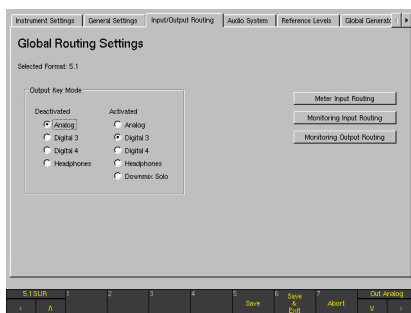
Instrument Settings | General Settings | Input/Output Routing | Audio System | Reference Levels | Global Generato

Global Routing Settings

Selected Format: 5.1

Output Key Mode

Deactivated
Analog
Digital 3
Digital 4
Headphones

Activated
Analog
Digital 3
Digital 4
Headphones
Downmix Solo

Meter Input Routing
Monitoring Input Routing
Monitoring Output Routing

5.1 SUR
<
Λ
1
2
3
4
5
Save
6
Save & Exit
7
Abort
Out Analog
V
>